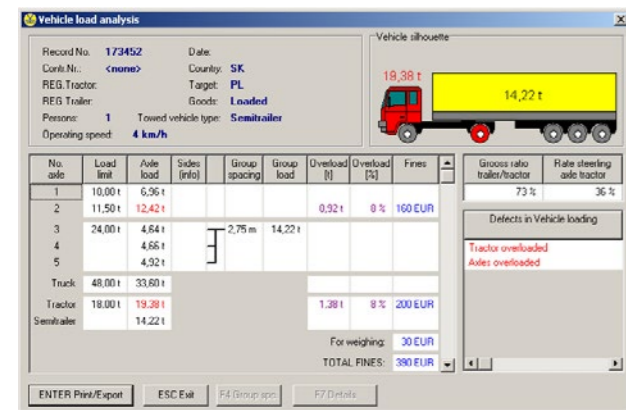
Vehicle load analysis

Record No. 173452
Contr.Nr.: <none>
REG.Tractor:
REG.Trailer:
Persons: 1
Operating speed: 4 km/h

Date:
Country: SK
Target: PL
Goods: Loaded
Towed vehicle type: Semitrailer

Vehicle silhouette
19,38 t
14,22 t

| No. axle | Load limit | Axle load | Sides (info) | | Group spacing | Group load | Overload [t] | Overload [%] | Fines |
|---|---|---|---|---|---|---|---|---|---|
| 1 | 10,00 t | 6,96 t | | | | | | | |
| 2 | 11,50 t | 12,42 t | | | | | 0,92 t | 8 % | 160 EUR |
| 3 | 24,00 t | 4,64 t | | | 2,75 m | 14,22 t | | | |
| 4 | | 4,66 t | | | | | | | |
| 5 | | 4,92 t | | | | | | | |
| Truck | 48,00 t | 33,60 t | | | | | | | |
| Tractor | 18,00 t | 19,38 t | | | | | 1,38 t | 8 % | 200 EUR |
| Semitrailer | | 14,22 t | | | | | | | |

For weighing: 30 EUR
TOTAL FINES: 390 EUR

| Gross ratio trailer/tractor | Rate steering axle tractor |
|---|---|
| 73 % | 36 % |

Defects in Vehicle loading

Tractor overloaded
Axles overloaded

ENTER Print/Export
ESC Exit
F4 Group spc.
F7 Details